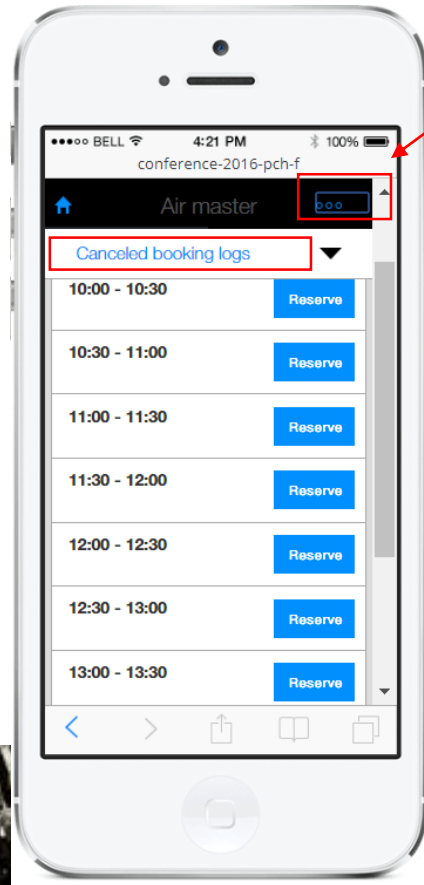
●●●○○ BELL 4:21 PM 100%
conference-2016-pch-f

Air master

Canceled booking logs

10:00 - 10:30 Reserve

10:30 - 11:00 Reserve

11:00 - 11:30 Reserve

11:30 - 12:00 Reserve

12:00 - 12:30 Reserve

12:30 - 13:00 Reserve

13:00 - 13:30 Reserve